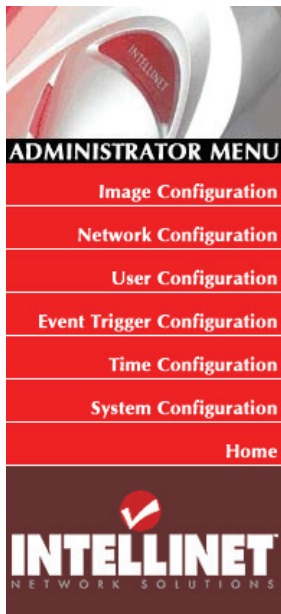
INTELLINET

ADMINISTRATOR MENU

Image Configuration

Network Configuration

User Configuration

Event Trigger Configuration

Time Configuration

System Configuration

Home

INTELLINET™
NETWORK SOLUTIONS